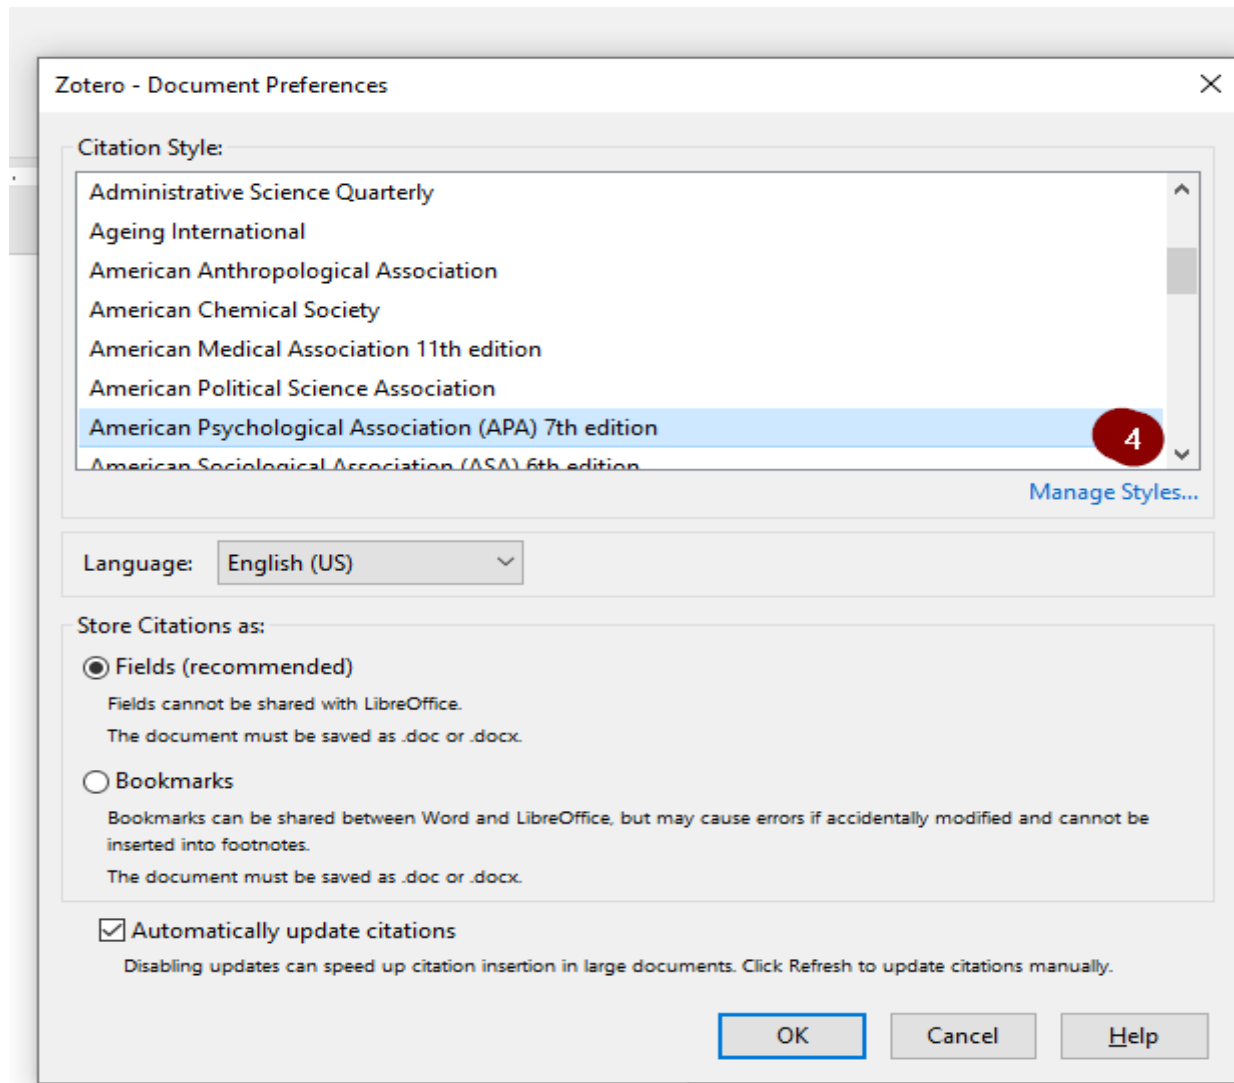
Zotero - Document Preferences

Citation Style:

Administrative Science Quarterly
Ageing International
American Anthropological Association
American Chemical Society
American Medical Association 11th edition
American Political Science Association
American Psychological Association (APA) 7th edition
American Sociological Association (ASA) 6th edition

4

Manage Styles...

Language: English (US)

Store Citations as:

Fields (recommended)

Fields cannot be shared with LibreOffice.

The document must be saved as .doc or .docx.

Bookmarks

Bookmarks can be shared between Word and LibreOffice, but may cause errors if accidentally modified and cannot be inserted into footnotes.

The document must be saved as .doc or .docx.

Automatically update citations

Disabling updates can speed up citation insertion in large documents. Click Refresh to update citations manually.

OK Cancel Help